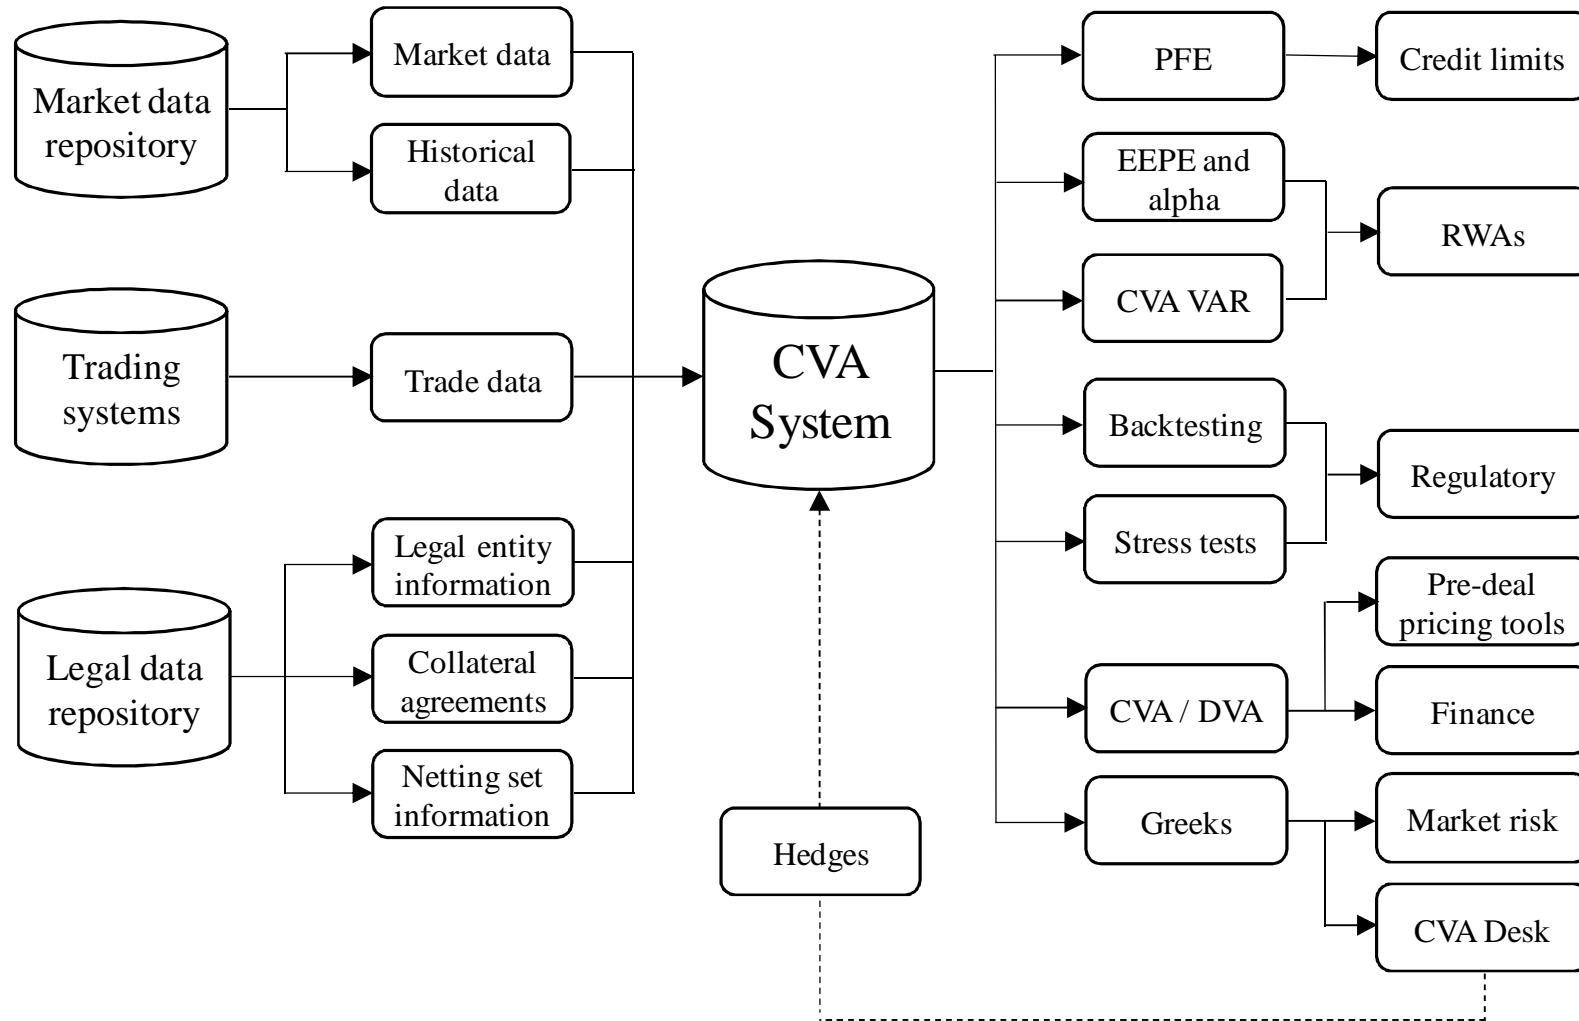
Market data repository

Market data

Historical data

Trading systems

Trade data

Legal data repository

Legal entity information

Collateral agreements

Netting set information

CVA System

Hedges

PFE

Credit limits

EEPE and alpha

CVA VAR

RWAs

Backtesting

Stress tests

Regulatory

Pre-deal pricing tools

CVA / DVA

Finance

Greeks

Market risk

CVA Desk